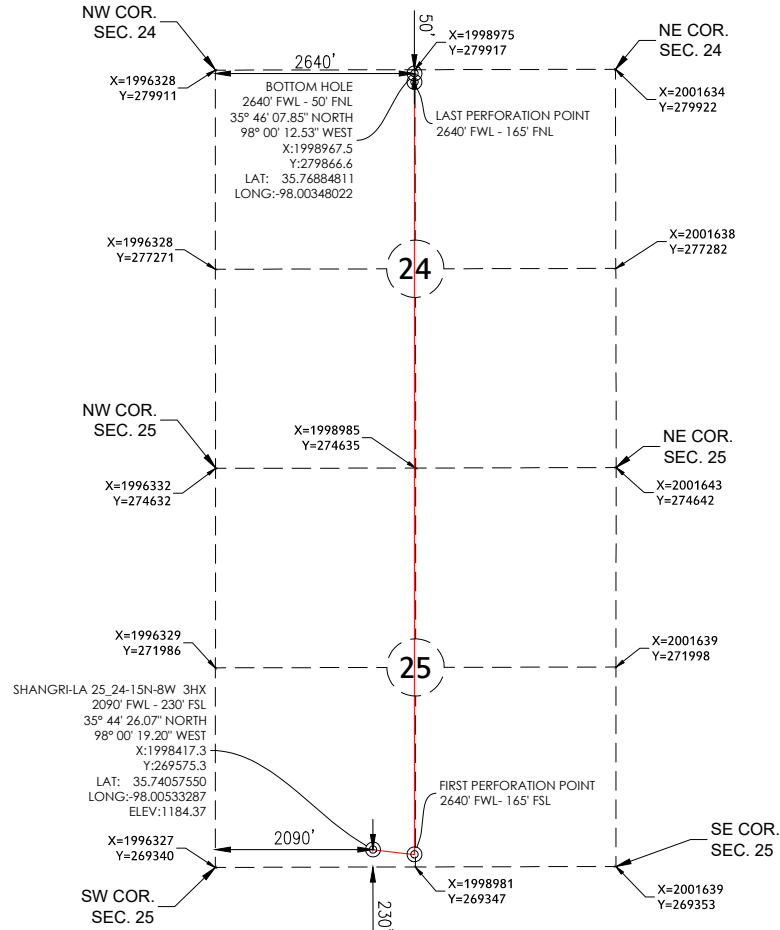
NW COR.
SEC. 24

50'

X=1998975
Y=279917

NE COR.
SEC. 24

2640'

X=1996328
Y=279911

BOTTOM HOLE
2640' FWL - 50' FNL
35° 46' 07.85" NORTH
98° 00' 12.53" WEST
X:1998967.5
Y:279866.6
LAT: 35.76884811
LONG:-98.00348022

LAST PERFORATION POINT
2640' FWL - 165' FNL

X=2001634
Y=279922

X=1996328
Y=277271

24

X=2001638
Y=277282

NW COR.
SEC. 25

X=1998985
Y=274635

NE COR.
SEC. 25

X=1996332
Y=274632

X=2001643
Y=274642

X=1996329
Y=271986

25

X=2001639
Y=271998

SHANGRI-LA 25_24-15N-8W 3HX
2090' FWL - 230' FSL
35° 44' 26.07" NORTH
98° 00' 19.20" WEST
X:1998417.3
Y:269575.3
LAT: 35.74057550
LONG:-98.00533287
ELEV:1184.37

FIRST PERFORATION POINT
2640' FWL- 165' FSL

X=1996327
Y=269340

2090'

SE COR.
SEC. 25

SW COR.
SEC. 25

X=1998981
Y=269347

X=2001639
Y=269353

230'